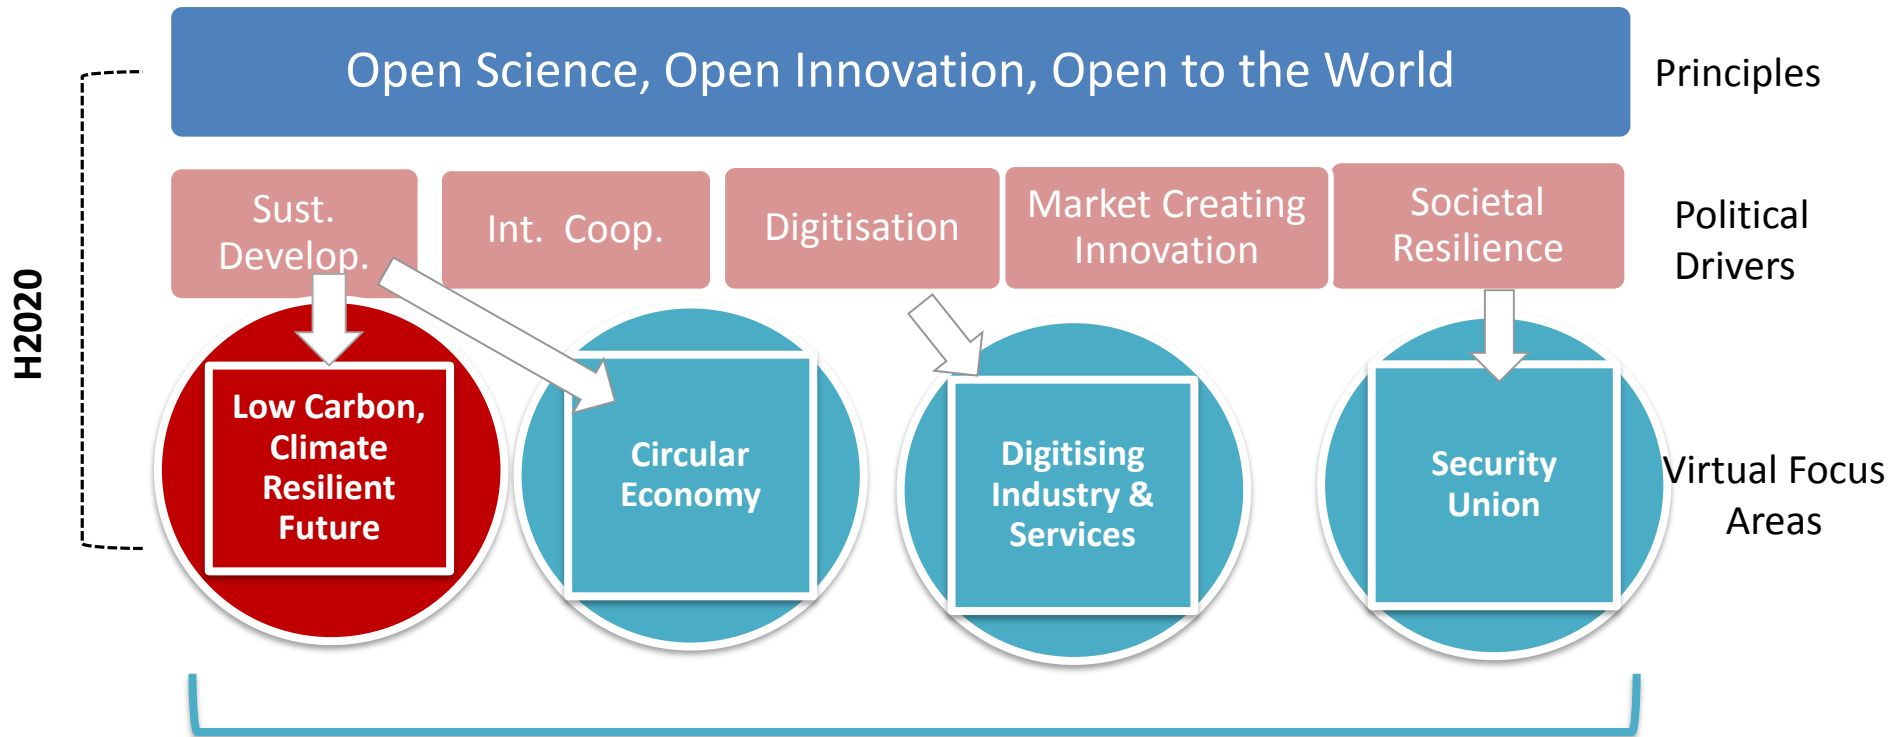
H2020

Open Science, Open Innovation, Open to the World

Principles

Sust. Develop.

Int. Coop.

Digitisation

Market Creating Innovation

Societal Resilience

Political Drivers

Low Carbon, Climate Resilient Future

Circular Economy

Digitising Industry & Services

Security Union

Virtual Focus Areas